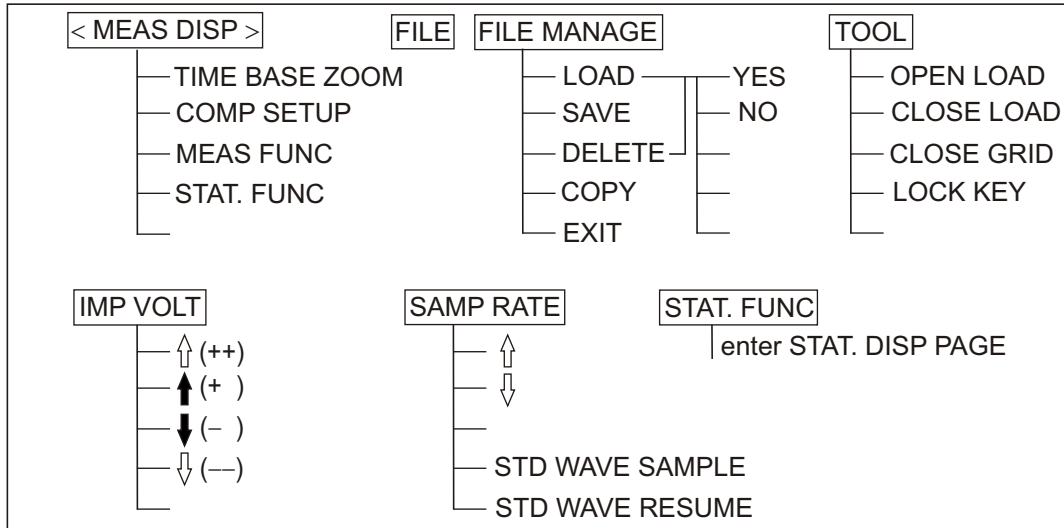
< MEAS DISP >
TIME BASE ZOOM
COMP SETUP
MEAS FUNC
STAT. FUNC

FILE

FILE MANAGE
LOAD
SAVE
DELETE
COPY
EXIT

YES
NO

TOOL
OPEN LOAD
CLOSE LOAD
CLOSE GRID
LOCK KEY

IMP VOLT
⇧ (++)
⬆ (+ )
⬇ (– )
⇩ (––)

SAMP RATE
⇧
⇩
STD WAVE SAMPLE
STD WAVE RESUME

STAT. FUNC
enter STAT. DISP PAGE